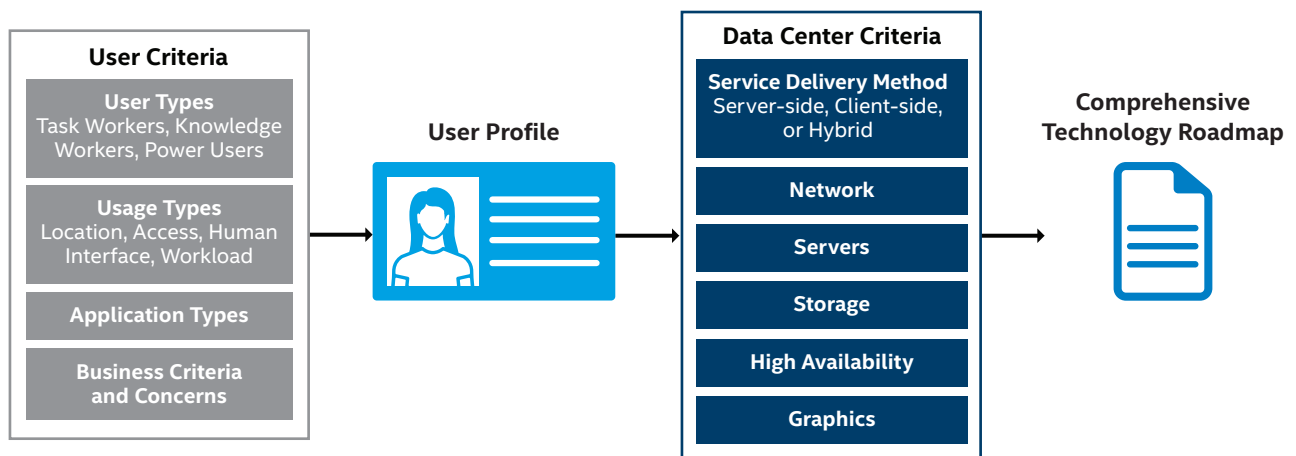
User Criteria

User Types
Task Workers, Knowledge Workers, Power Users

Usage Types
Location, Access, Human Interface, Workload

Application Types

Business Criteria and Concerns

User Profile

Data Center Criteria

Service Delivery Method
Server-side, Client-side, or Hybrid

Network

Servers

Storage

High Availability

Graphics

Comprehensive Technology Roadmap